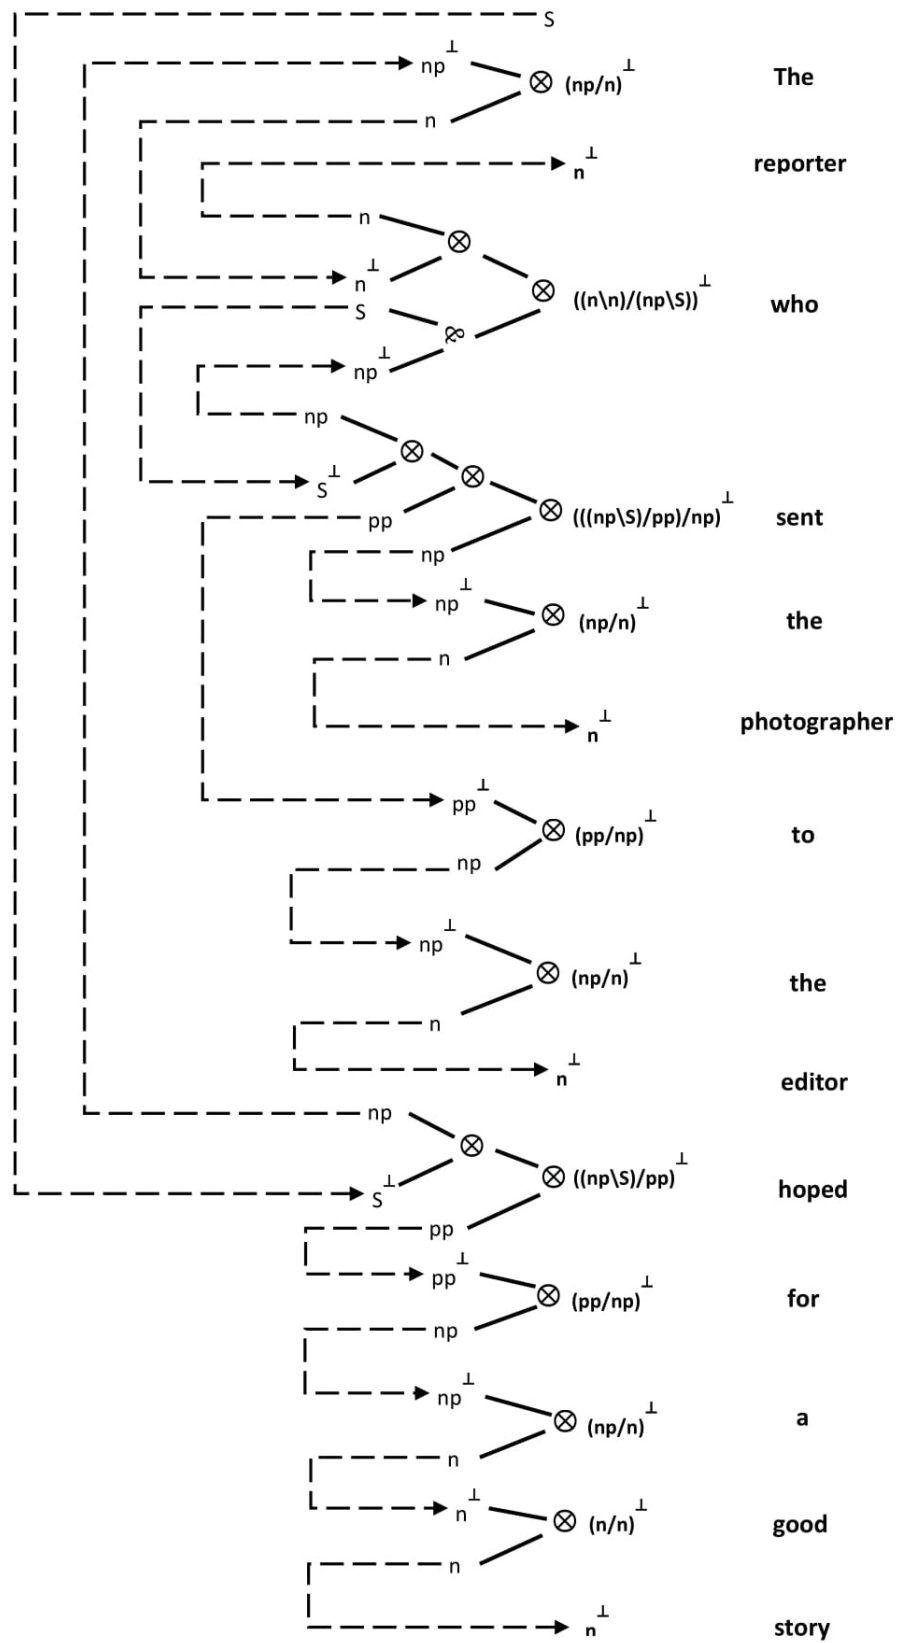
S

$np^{\perp}$ $\otimes$ $(np/n)^{\perp}$ The
n

$n^{\perp}$ reporter

n $\otimes$
$n^{\perp}$ $\otimes$ $((n\backslash n)/(np\backslash S))^{\perp}$ who
S $\&$
$np^{\perp}$

np $\otimes$ $\otimes$
$S^{\perp}$
pp $\otimes$ $(((np\backslash S)/pp)/np)^{\perp}$ sent
np

$np^{\perp}$ $\otimes$ $(np/n)^{\perp}$ the
n

$n^{\perp}$ photographer

$pp^{\perp}$ $\otimes$ $(pp/np)^{\perp}$ to
np

$np^{\perp}$ $\otimes$ $(np/n)^{\perp}$ the
n

$n^{\perp}$ editor

np $\otimes$
$S^{\perp}$ $\otimes$ $((np\backslash S)/pp)^{\perp}$ hoped
pp

$pp^{\perp}$ $\otimes$ $(pp/np)^{\perp}$ for
np

$np^{\perp}$ $\otimes$ $(np/n)^{\perp}$ a
n

$n^{\perp}$ $\otimes$ $(n/n)^{\perp}$ good
n

$n^{\perp}$ story